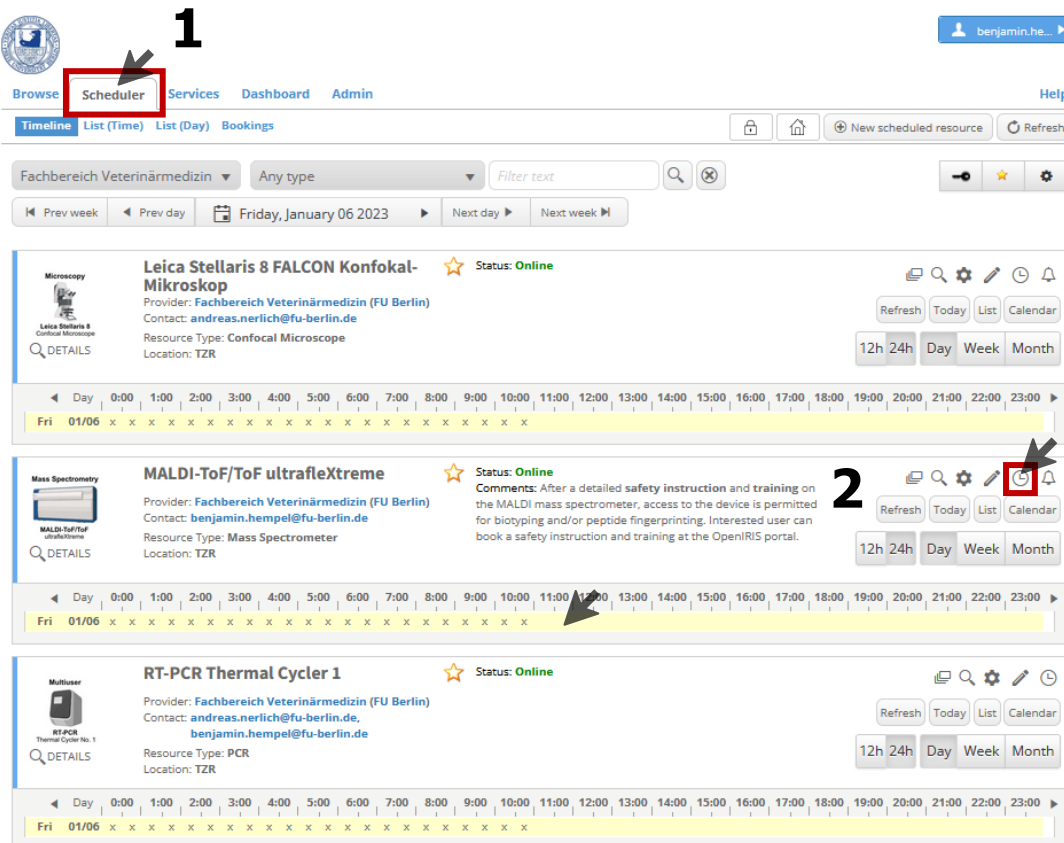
1

benjamin.he...

Browse Scheduler Services Dashboard Admin Help

Timeline List (Time) List (Day) Bookings

New scheduled resource Refresh

Fachbereich Veterinärmedizin
Any type
Filter text

Prev week Prev day Friday, January 06 2023 Next day Next week

Microscopy
Leica Stellaris 8
Confocal Microscope
DETAILS

Leica Stellaris 8 FALCON Konfokal-Mikroskop
Provider: Fachbereich Veterinärmedizin (FU Berlin)
Contact: andreas.nerlich@fu-berlin.de
Resource Type: Confocal Microscope
Location: TZR

Status: Online

Refresh Today List Calendar
12h 24h Day Week Month

Day 0:00 1:00 2:00 3:00 4:00 5:00 6:00 7:00 8:00 9:00 10:00 11:00 12:00 13:00 14:00 15:00 16:00 17:00 18:00 19:00 20:00 21:00 22:00 23:00
Fri 01/06 x x x x x x x x x x x x x x x x x x x x x x x x

Mass Spectrometry
MALDI-ToF/ToF
ultrafleXtreme
DETAILS

MALDI-ToF/ToF ultrafleXtreme
Provider: Fachbereich Veterinärmedizin (FU Berlin)
Contact: benjamin.hempel@fu-berlin.de
Resource Type: Mass Spectrometer
Location: TZR

Status: Online
Comments: After a detailed safety instruction and training on the MALDI mass spectrometer, access to the device is permitted for biotyping and/or peptide fingerprinting. Interested user can book a safety instruction and training at the OpenIRIS portal.

2

Refresh Today List Calendar
12h 24h Day Week Month

Day 0:00 1:00 2:00 3:00 4:00 5:00 6:00 7:00 8:00 9:00 10:00 11:00 12:00 13:00 14:00 15:00 16:00 17:00 18:00 19:00 20:00 21:00 22:00 23:00
Fri 01/06 x x x x x x x x x x x x x x x x x x x x x x x x

Multiuser
RT-PCR
Thermal Cycler No. 1
DETAILS

RT-PCR Thermal Cycler 1
Provider: Fachbereich Veterinärmedizin (FU Berlin)
Contact: andreas.nerlich@fu-berlin.de, benjamin.hempel@fu-berlin.de
Resource Type: PCR
Location: TZR

Status: Online

Refresh Today List Calendar
12h 24h Day Week Month

Day 0:00 1:00 2:00 3:00 4:00 5:00 6:00 7:00 8:00 9:00 10:00 11:00 12:00 13:00 14:00 15:00 16:00 17:00 18:00 19:00 20:00 21:00 22:00 23:00
Fri 01/06 x x x x x x x x x x x x x x x x x x x x x x x x